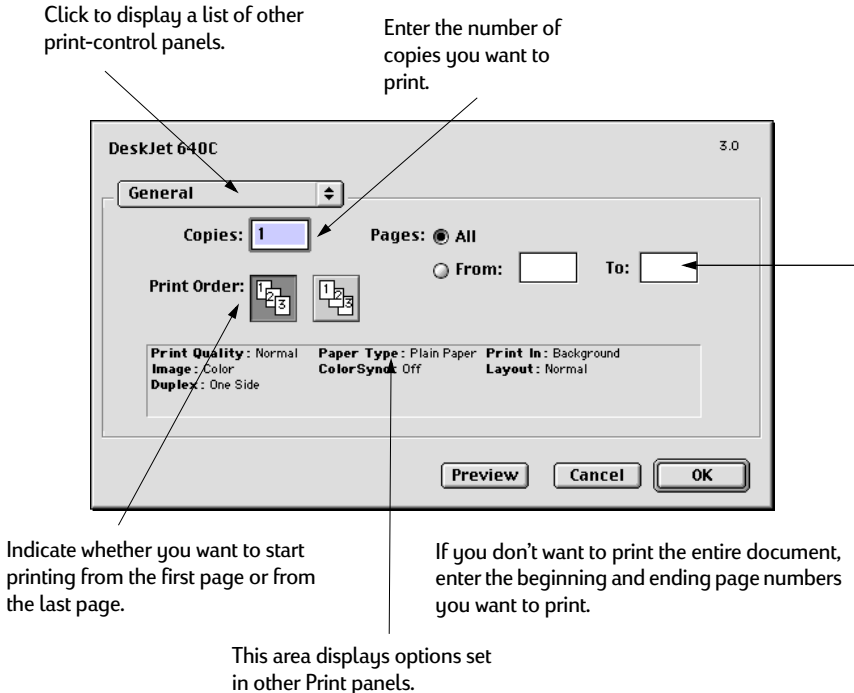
Click to display a list of other print-control panels.

Enter the number of copies you want to print.

DeskJet 640C

3.0

General

Copies: 1

Pages: All

From:

To:

Print Order:

Print Quality: Normal
Image: Color
Duplex: One Side

Paper Type: Plain Paper
ColorSync: Off

Print In: Background
Layout: Normal

Preview

Cancel

OK

Indicate whether you want to start printing from the first page or from the last page.

If you don't want to print the entire document, enter the beginning and ending page numbers you want to print.

This area displays options set in other Print panels.